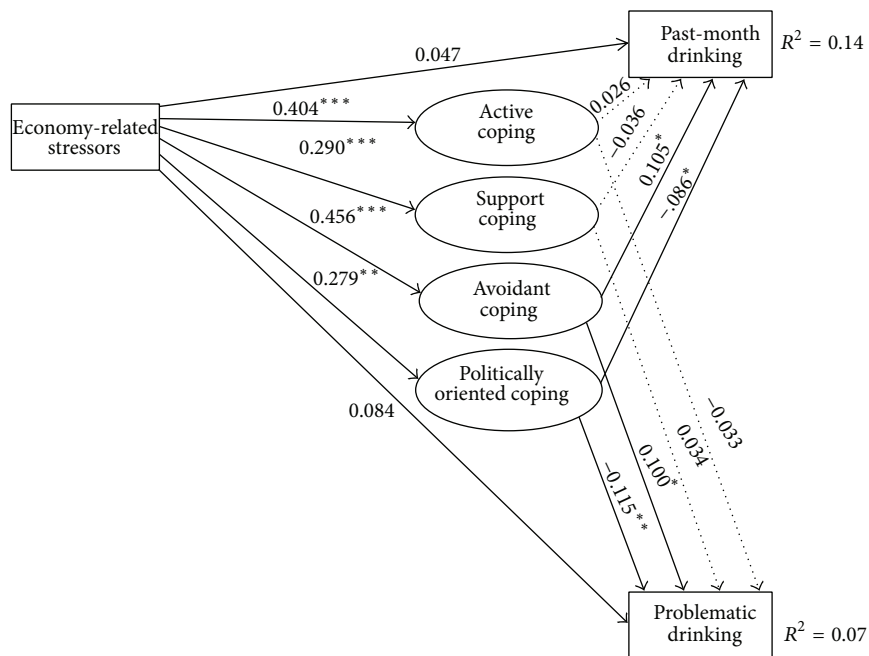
Past-month drinking

$R^2 = 0.14$

0.047

Economy-related stressors

$0.404^{***}$

Active coping

$0.290^{***}$

Support coping

$0.456^{***}$

Avoidant coping

$0.279^{**}$

Politically oriented coping

0.084

0.026

−0.036

$0.105^{*}$

$-0.086^{*}$

−0.033

0.034

$0.100^{*}$

$-0.115^{**}$

Problematic drinking

$R^2 = 0.07$